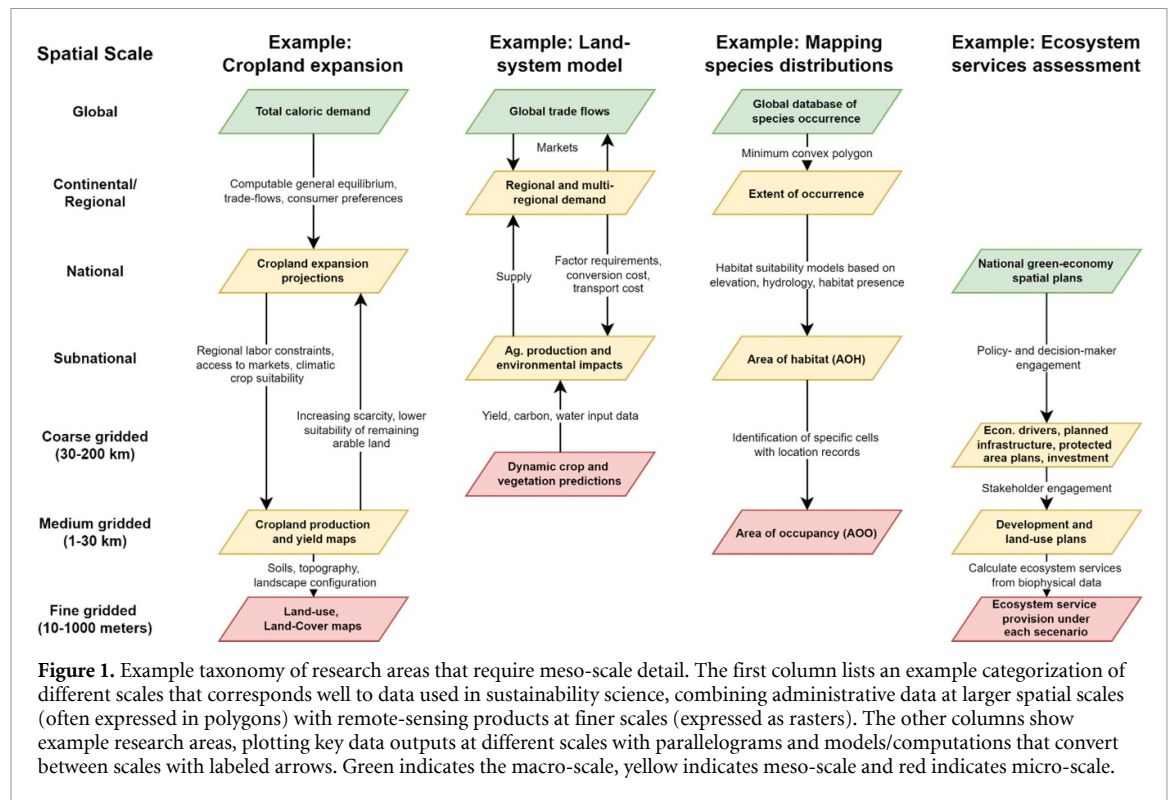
Spatial Scale

Global

Continental/ Regional

National

Subnational

Coarse gridded (30-200 km)

Medium gridded (1-30 km)

Fine gridded (10-1000 meters)

Example: Cropland expansion

Total caloric demand

Computable general equilibrium, trade-flows, consumer preferences

Cropland expansion projections

Regional labor constraints, access to markets, climatic crop suitability

Increasing scarcity, lower suitability of remaining arable land

Cropland production and yield maps

Soils, topography, landscape configuration

Land-use, Land-Cover maps

Example: Land-system model

Global trade flows

Markets

Regional and multi-regional demand

Supply

Factor requirements, conversion cost, transport cost

Ag. production and environmental impacts

Yield, carbon, water input data

Dynamic crop and vegetation predictions

Example: Mapping species distributions

Global database of species occurrence

Minimum convex polygon

Extent of occurrence

Habitat suitability models based on elevation, hydrology, habitat presence

Area of habitat (AOH)

Identification of specific cells with location records

Area of occupancy (AOO)

Example: Ecosystem services assessment

National green-economy spatial plans

Policy- and decision-maker engagement

Econ. drivers, planned infrastructure, protected area plans, investment

Stakeholder engagement

Development and land-use plans

Calculate ecosystem services from biophysical data

Ecosystem service provision under each secenario

**Figure 1.** Example taxonomy of research areas that require meso-scale detail. The first column lists an example categorization of different scales that corresponds well to data used in sustainability science, combining administrative data at larger spatial scales (often expressed in polygons) with remote-sensing products at finer scales (expressed as rasters). The other columns show example research areas, plotting key data outputs at different scales with parallelograms and models/computations that convert between scales with labeled arrows. Green indicates the macro-scale, yellow indicates meso-scale and red indicates micro-scale.